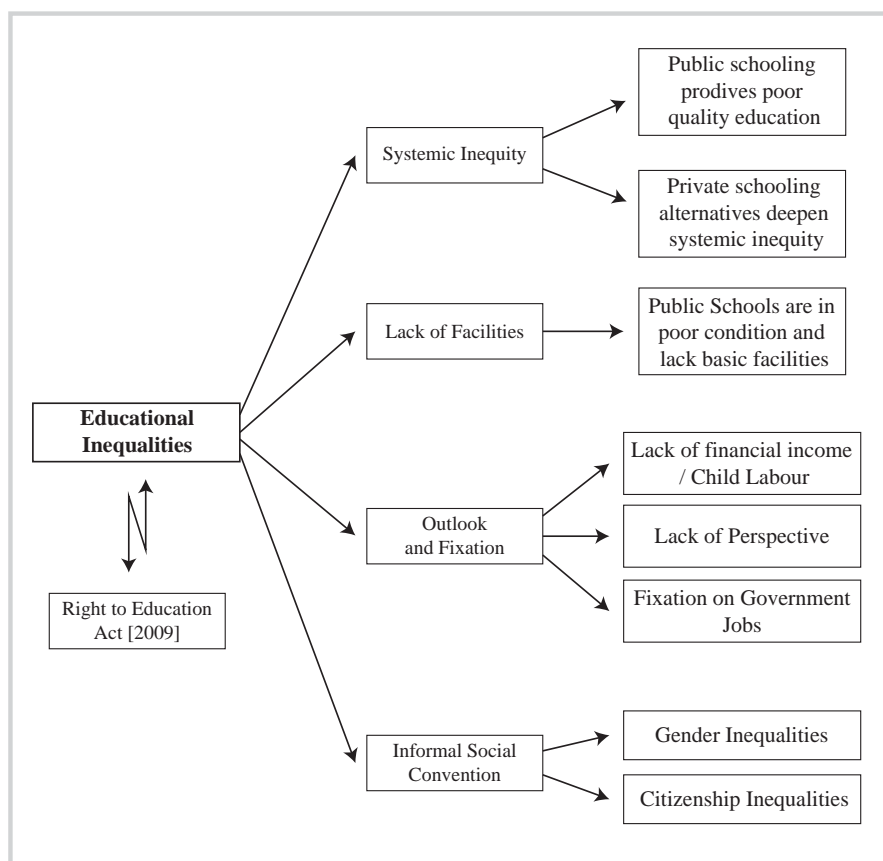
Educational Inequalities

Right to Education Act [2009]

Systemic Inequity

Public schooling prodives poor quality education

Private schooling alternatives deepen systemic inequity

Lack of Facilities

Public Schools are in poor condition and lack basic facilities

Outlook and Fixation

Lack of financial income / Child Labour

Lack of Perspective

Fixation on Government Jobs

Informal Social Convention

Gender Inequalities

Citizenship Inequalities